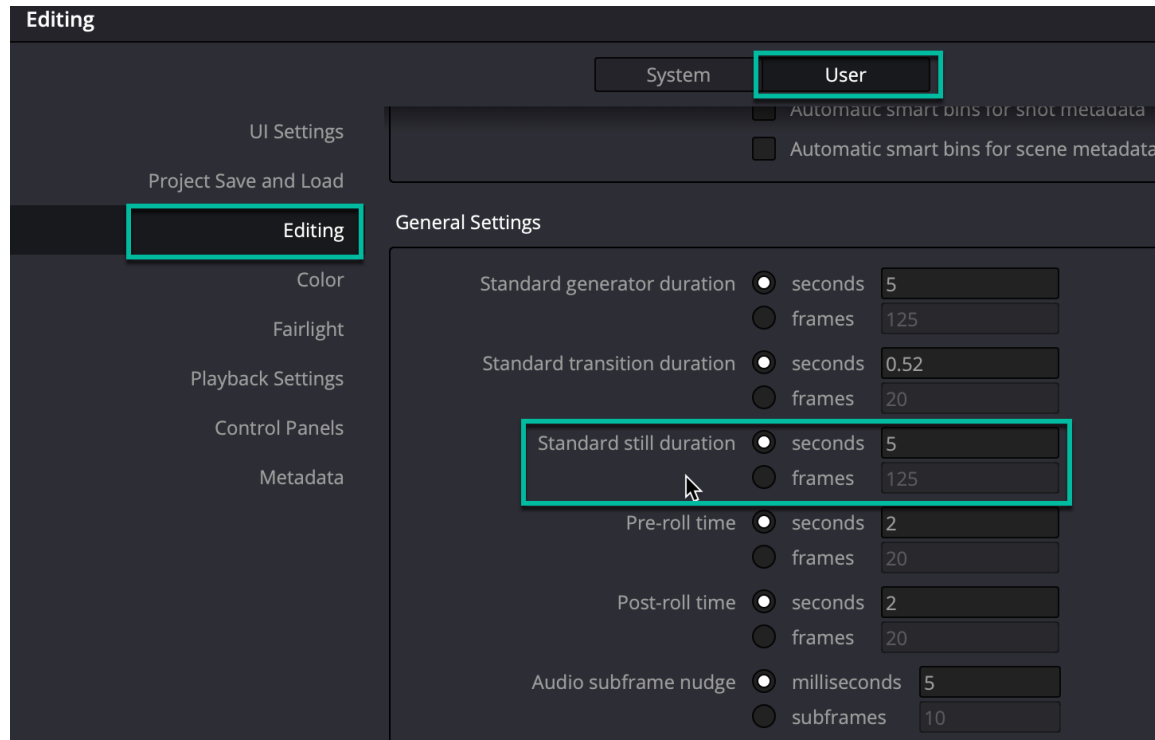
Editing

System User

UI Settings
Project Save and Load
Editing
Color
Fairlight
Playback Settings
Control Panels
Metadata

Automatic smart bins for shot metadata
Automatic smart bins for scene metadata

General Settings

Standard generator duration seconds 5
frames 125

Standard transition duration seconds 0.52
frames 20

Standard still duration seconds 5
frames 125

Pre-roll time seconds 2
frames 20

Post-roll time seconds 2
frames 20

Audio subframe nudge milliseconds 5
subframes 10